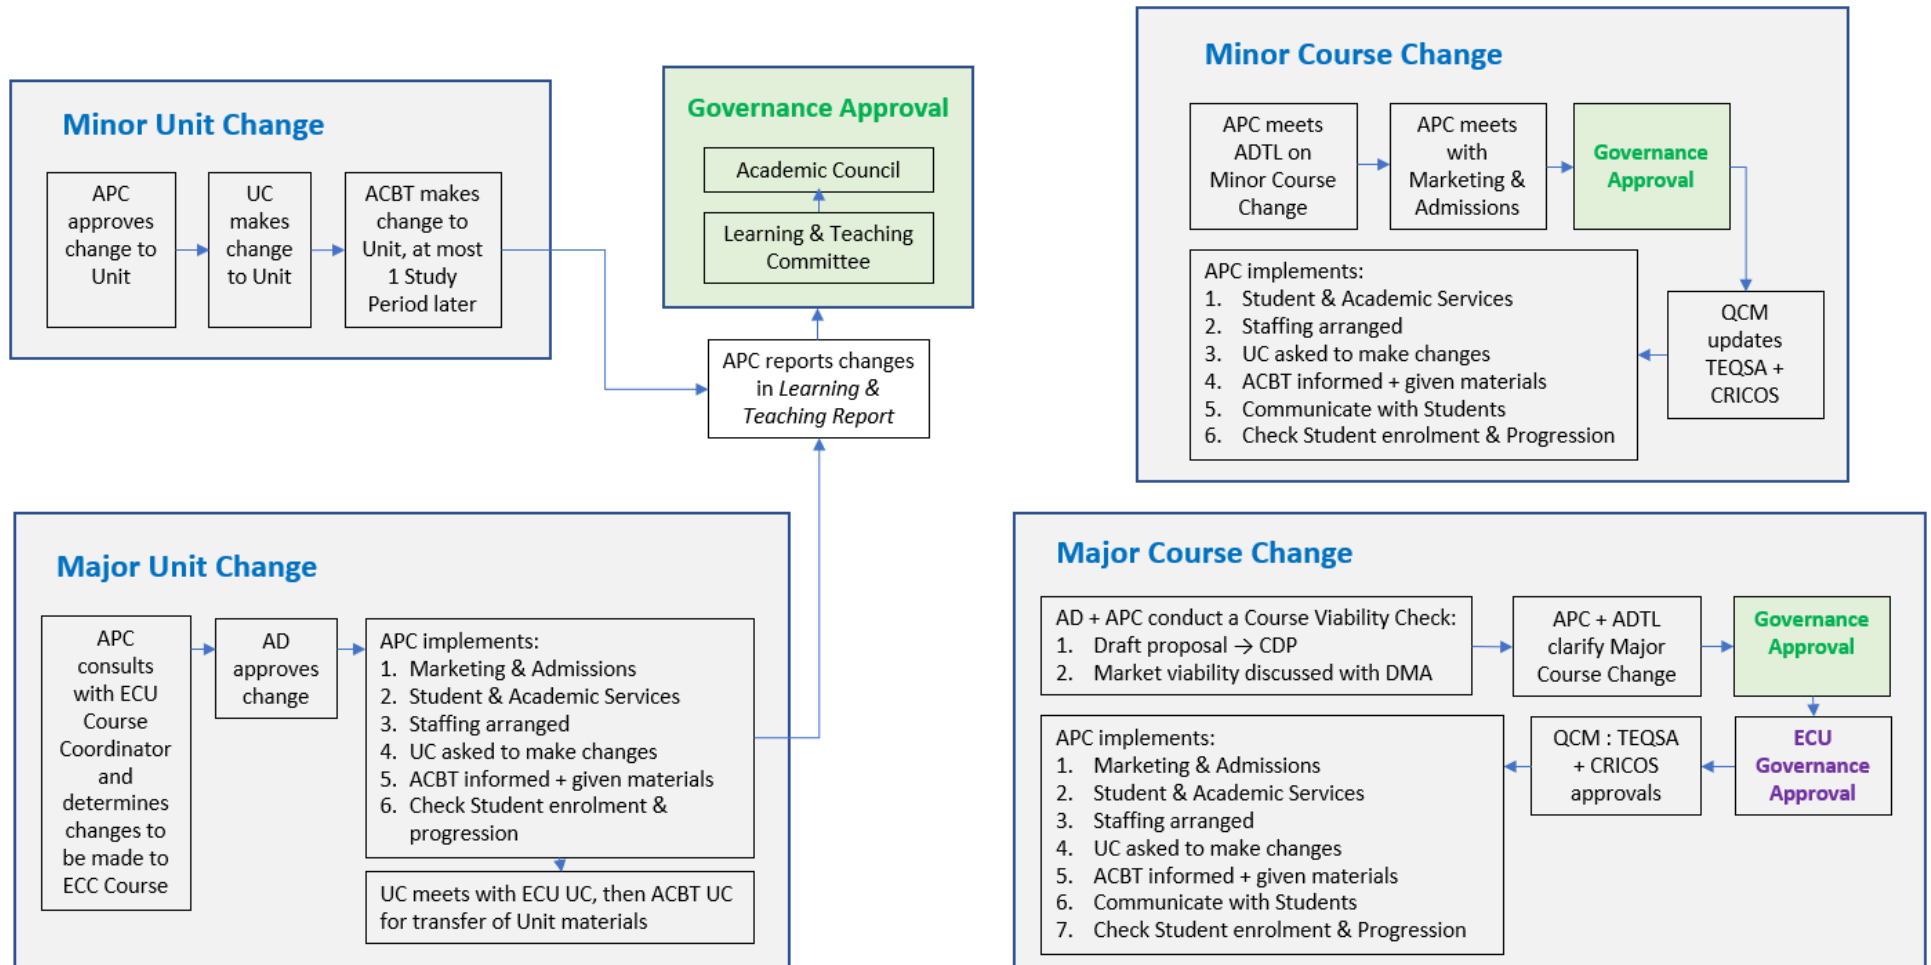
Minor Unit Change

APC approves change to Unit

UC makes change to Unit

ACBT makes change to Unit, at most 1 Study Period later

Governance Approval

Academic Council

Learning & Teaching Committee

APC reports changes in *Learning & Teaching Report*

Minor Course Change

APC meets ADTL on Minor Course Change

APC meets with Marketing & Admissions

Governance Approval

QCM updates TEQSA + CRICOS

APC implements:
1. Student & Academic Services
2. Staffing arranged
3. UC asked to make changes
4. ACBT informed + given materials
5. Communicate with Students
6. Check Student enrolment & Progression

Major Unit Change

APC consults with ECU Course Coordinator and determines changes to be made to ECC Course

AD approves change

APC implements:
1. Marketing & Admissions
2. Student & Academic Services
3. Staffing arranged
4. UC asked to make changes
5. ACBT informed + given materials
6. Check Student enrolment & progression

UC meets with ECU UC, then ACBT UC for transfer of Unit materials

Major Course Change

AD + APC conduct a Course Viability Check:
1. Draft proposal → CDP
2. Market viability discussed with DMA

APC + ADTL clarify Major Course Change

Governance Approval

ECU Governance Approval

QCM : TEQSA + CRICOS approvals

APC implements:
1. Marketing & Admissions
2. Student & Academic Services
3. Staffing arranged
4. UC asked to make changes
5. ACBT informed + given materials
6. Communicate with Students
7. Check Student enrolment & Progression